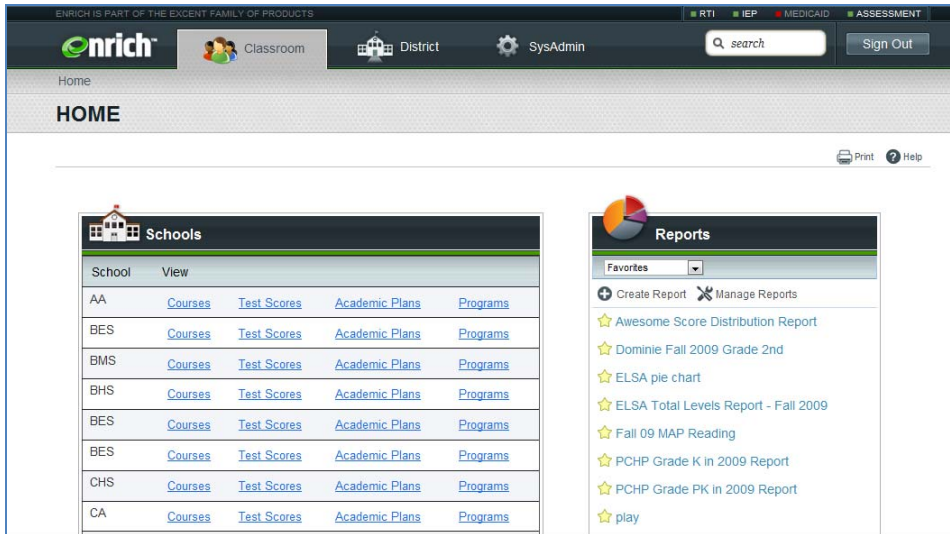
ENRICH IS PART OF THE EXCENT FAMILY OF PRODUCTS

RTI IEP MEDICAID ASSESSMENT

enrich Classroom District SysAdmin search Sign Out

Home

HOME

Print Help

Schools

| School | View | | | |
|---|---|---|---|---|
| AA | Courses | Test Scores | Academic Plans | Programs |
| BES | Courses | Test Scores | Academic Plans | Programs |
| BMS | Courses | Test Scores | Academic Plans | Programs |
| BHS | Courses | Test Scores | Academic Plans | Programs |
| BES | Courses | Test Scores | Academic Plans | Programs |
| BES | Courses | Test Scores | Academic Plans | Programs |
| CHS | Courses | Test Scores | Academic Plans | Programs |
| CA | Courses | Test Scores | Academic Plans | Programs |

Reports

Favorites

Create Report Manage Reports

Awesome Score Distribution Report

Dominie Fall 2009 Grade 2nd

ELSA pie chart

ELSA Total Levels Report - Fall 2009

Fall 09 MAP Reading

PCHP Grade K in 2009 Report

PCHP Grade PK in 2009 Report

play